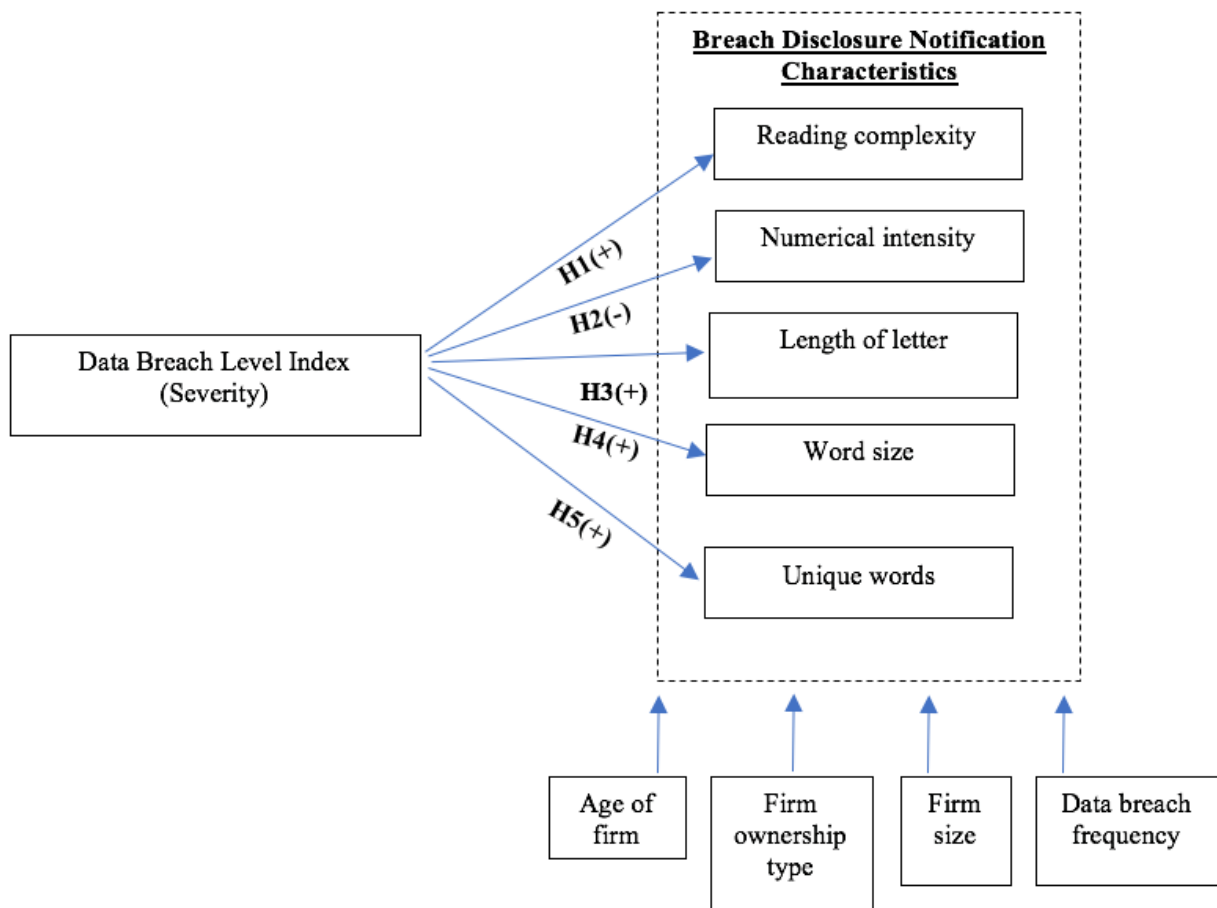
Breach Disclosure Notification Characteristics

Reading complexity

Numerical intensity

Length of letter

Word size

Unique words

Data Breach Level Index (Severity)

H1(+)

H2(-)

H3(+)

H4(+)

H5(+)

Age of firm

Firm ownership type

Firm size

Data breach frequency